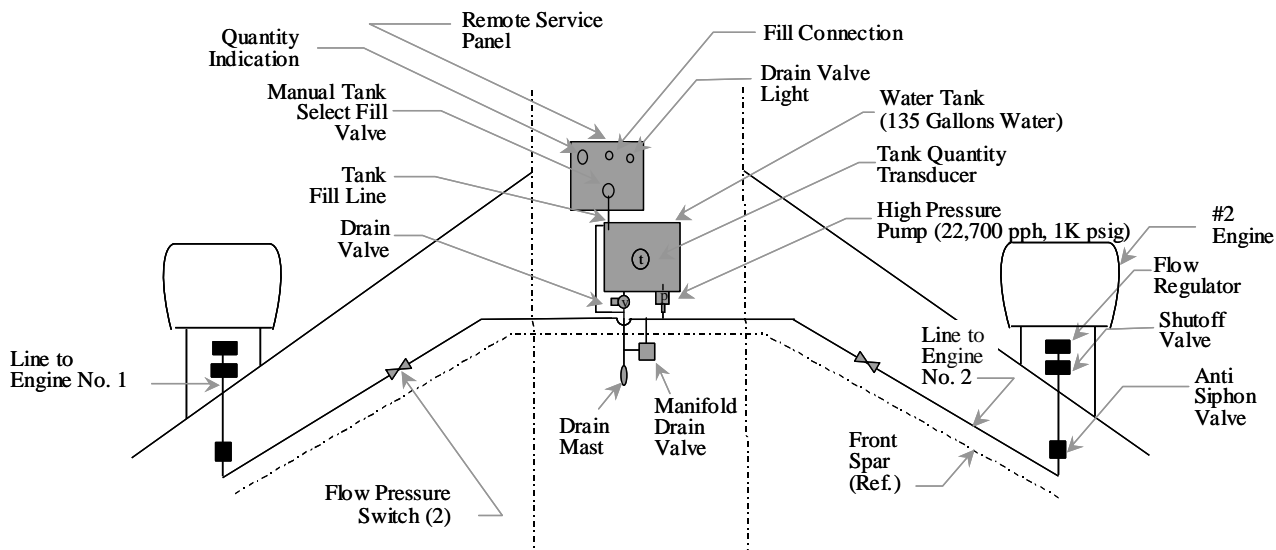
Remote Service Panel

Quantity Indication

Fill Connection

Drain Valve Light

Manual Tank Select Fill Valve

Water Tank (135 Gallons Water)

Tank Quantity Transducer

Tank Fill Line

High Pressure Pump (22,700 pph, 1K psig)

Drain Valve

#2 Engine

t

V

P

Flow Regulator

Shutoff Valve

Line to Engine No. 1

Line to Engine No. 2

Anti Siphon Valve

Drain Mast

Manifold Drain Valve

Front Spar (Ref.)

Flow Pressure Switch (2)